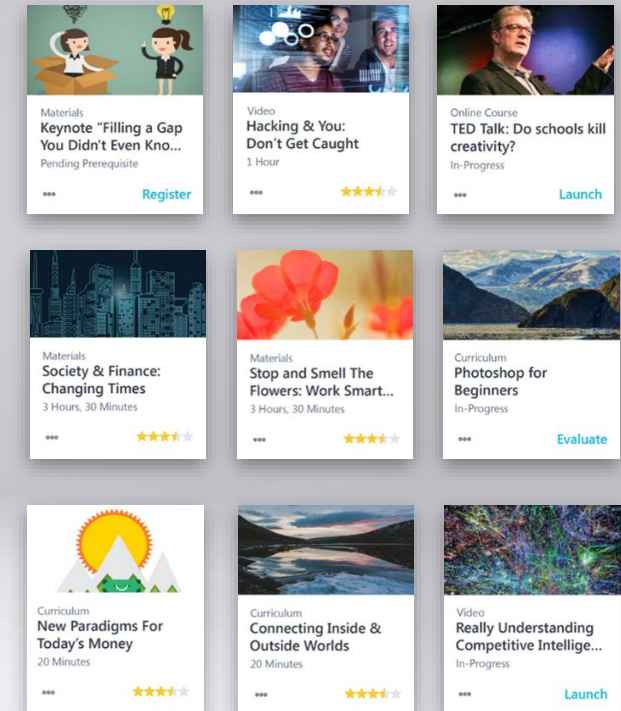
Materials
Keynote "Filling a Gap You Didn't Even Kno...
Pending Prerequisite
•••
Register

Video
Hacking & You: Don't Get Caught
1 Hour
•••

Online Course
TED Talk: Do schools kill creativity?
In-Progress
•••
Launch

Materials
Society & Finance: Changing Times
3 Hours, 30 Minutes
•••

Materials
Stop and Smell The Flowers: Work Smart...
3 Hours, 30 Minutes
•••

Curriculum
Photoshop for Beginners
In-Progress
•••
Evaluate

Curriculum
New Paradigms For Today's Money
20 Minutes
•••

Curriculum
Connecting Inside & Outside Worlds
20 Minutes
•••

Video
Really Understanding Competitive Intellige...
In-Progress
•••
Launch